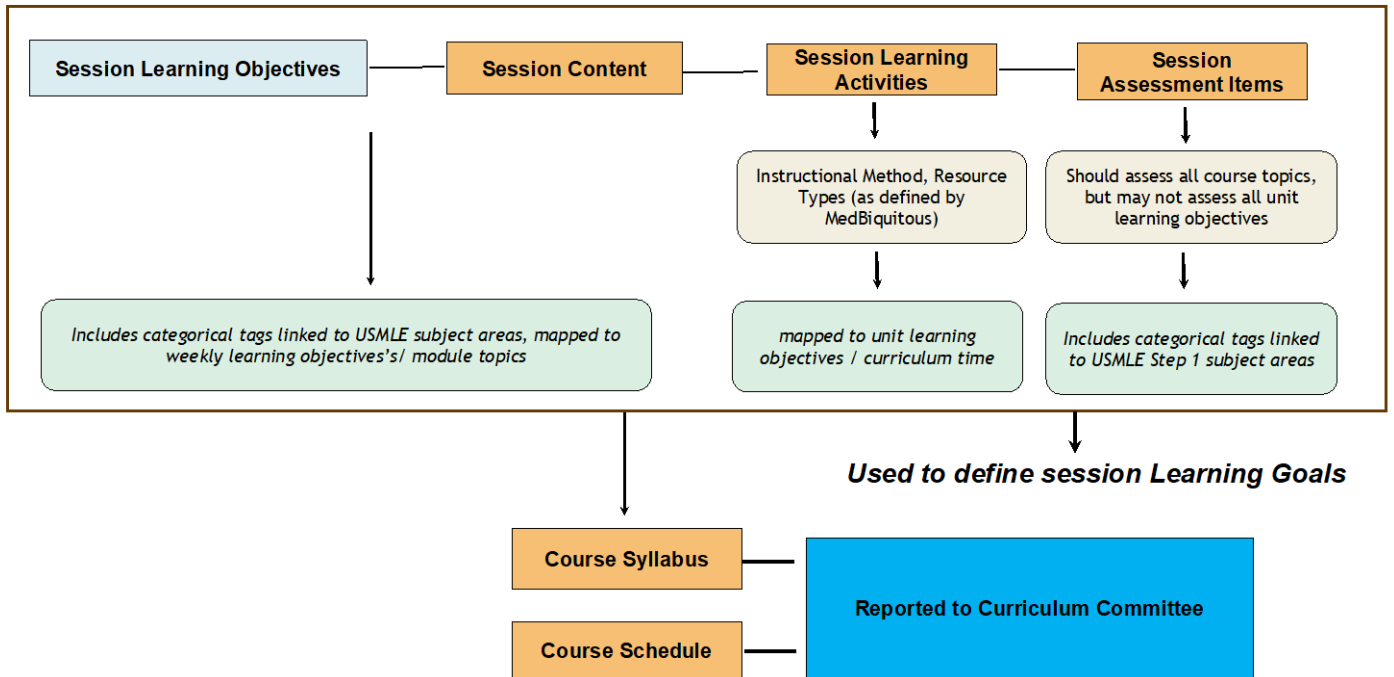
Session Learning Objectives

Session Content

Session Learning Activities

Session Assessment Items

Instructional Method, Resource Types (as defined by MedBiquitous)

Should assess all course topics, but may not assess all unit learning objectives

Includes categorical tags linked to USMLE subject areas, mapped to weekly learning objectives's/ module topics

mapped to unit learning objectives / curriculum time

Includes categorical tags linked to USMLE Step 1 subject areas

Used to define session Learning Goals

Course Syllabus

Course Schedule

Reported to Curriculum Committee